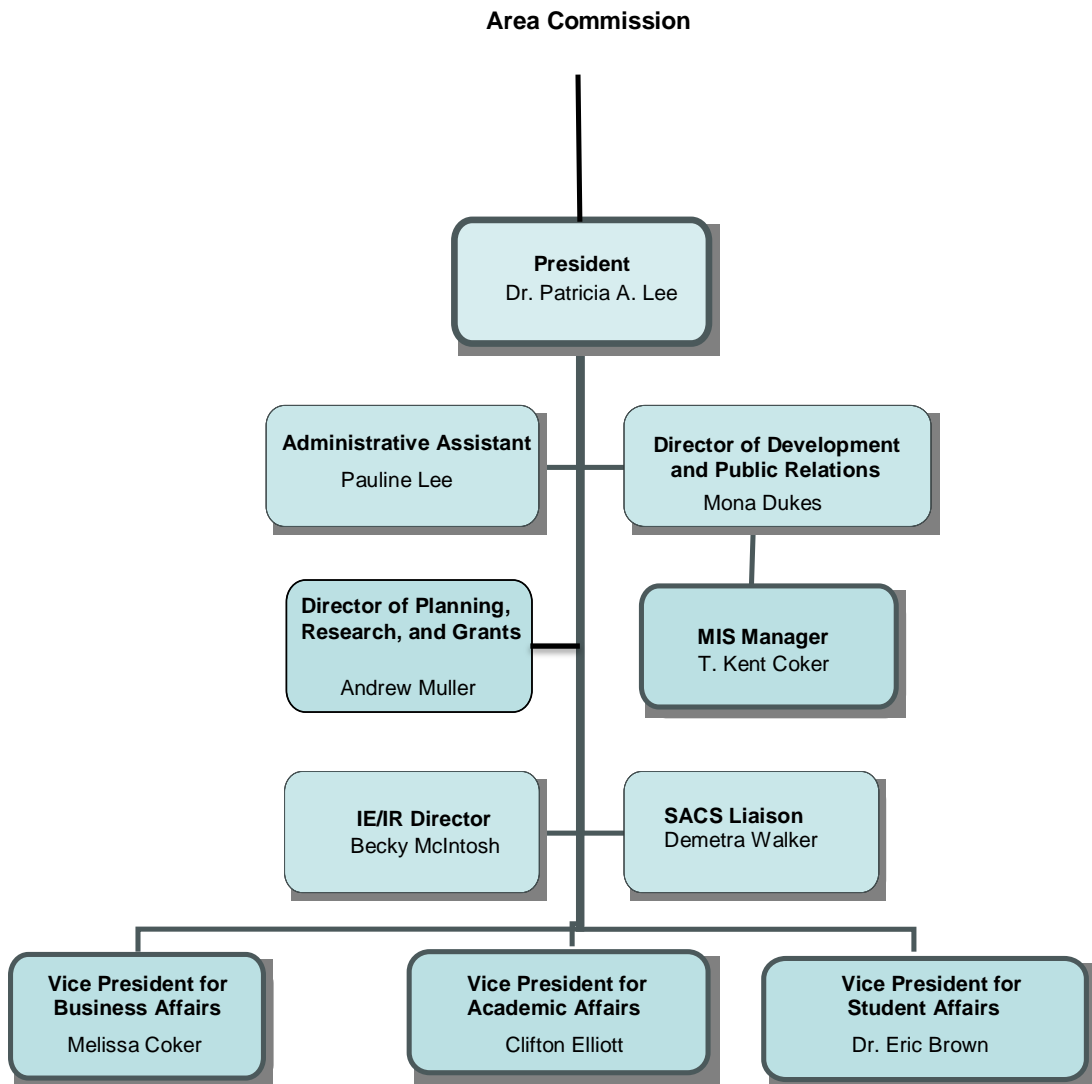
Area Commission

President
Dr. Patricia A. Lee

Administrative Assistant
Pauline Lee

Director of Development and Public Relations
Mona Dukes

Director of Planning, Research, and Grants
Andrew Muller

MIS Manager
T. Kent Coker

IE/IR Director
Becky McIntosh

SACS Liaison
Demetra Walker

Vice President for Business Affairs
Melissa Coker

Vice President for Academic Affairs
Clifton Elliott

Vice President for Student Affairs
Dr. Eric Brown